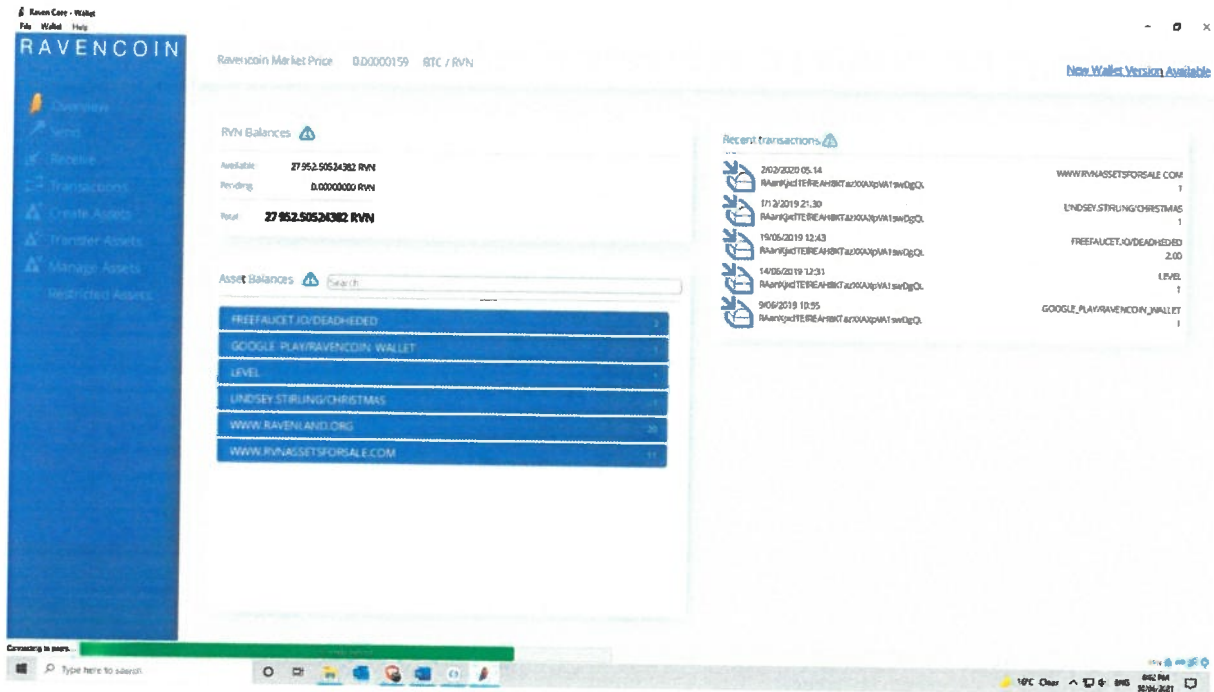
Raven Core - Wallet
File Wallet Help
RAVENCOIN

Ravencoin Market Price 0.00000159 BTC / RVN

New Wallet Version Available

Overview
Send
Receive
Transactions
Create Assets
Transfer Assets
Manage Assets
Restricted Assets

RVN Balances

Available: 27 952.50524382 RVN
Pending: 0.00000000 RVN
Total: 27 952.50524382 RVN

Asset Balances Search

FREEFAUCET.IO/DEADHEDED 2
GOOGLE_PLAY/RAVENCOIN_WALLET 1
LEVEL 1
LINDSEY.STIRLING/CHRISTMAS 1
WWW.RAVENLAND.ORG 20
WWW.RVNASSETSFORSALE.COM 11

Recent transactions

2/02/2020 05:14
RAanKjxdTEREAHBKTazXXAXpVA1swDgQL
WWW.RVNASSETSFORSALE.COM
1

17/12/2019 21:30
RAanKjxdTEREAHBKTazXXAXpVA1swDgQL
LINDSEY.STIRLING/CHRISTMAS
1

19/06/2019 12:43
RAanKjxdTEREAHBKTazXXAXpVA1swDgQL
FREEFAUCET.IO/DEADHEDED
2.00

14/06/2019 12:31
RAanKjxdTEREAHBKTazXXAXpVA1swDgQL
LEVEL
1

9/06/2019 10:55
RAanKjxdTEREAHBKTazXXAXpVA1swDgQL
GOOGLE_PLAY/RAVENCOIN_WALLET
1

Connecting to peers...

Type here to search

19°C Clear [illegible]
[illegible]
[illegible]